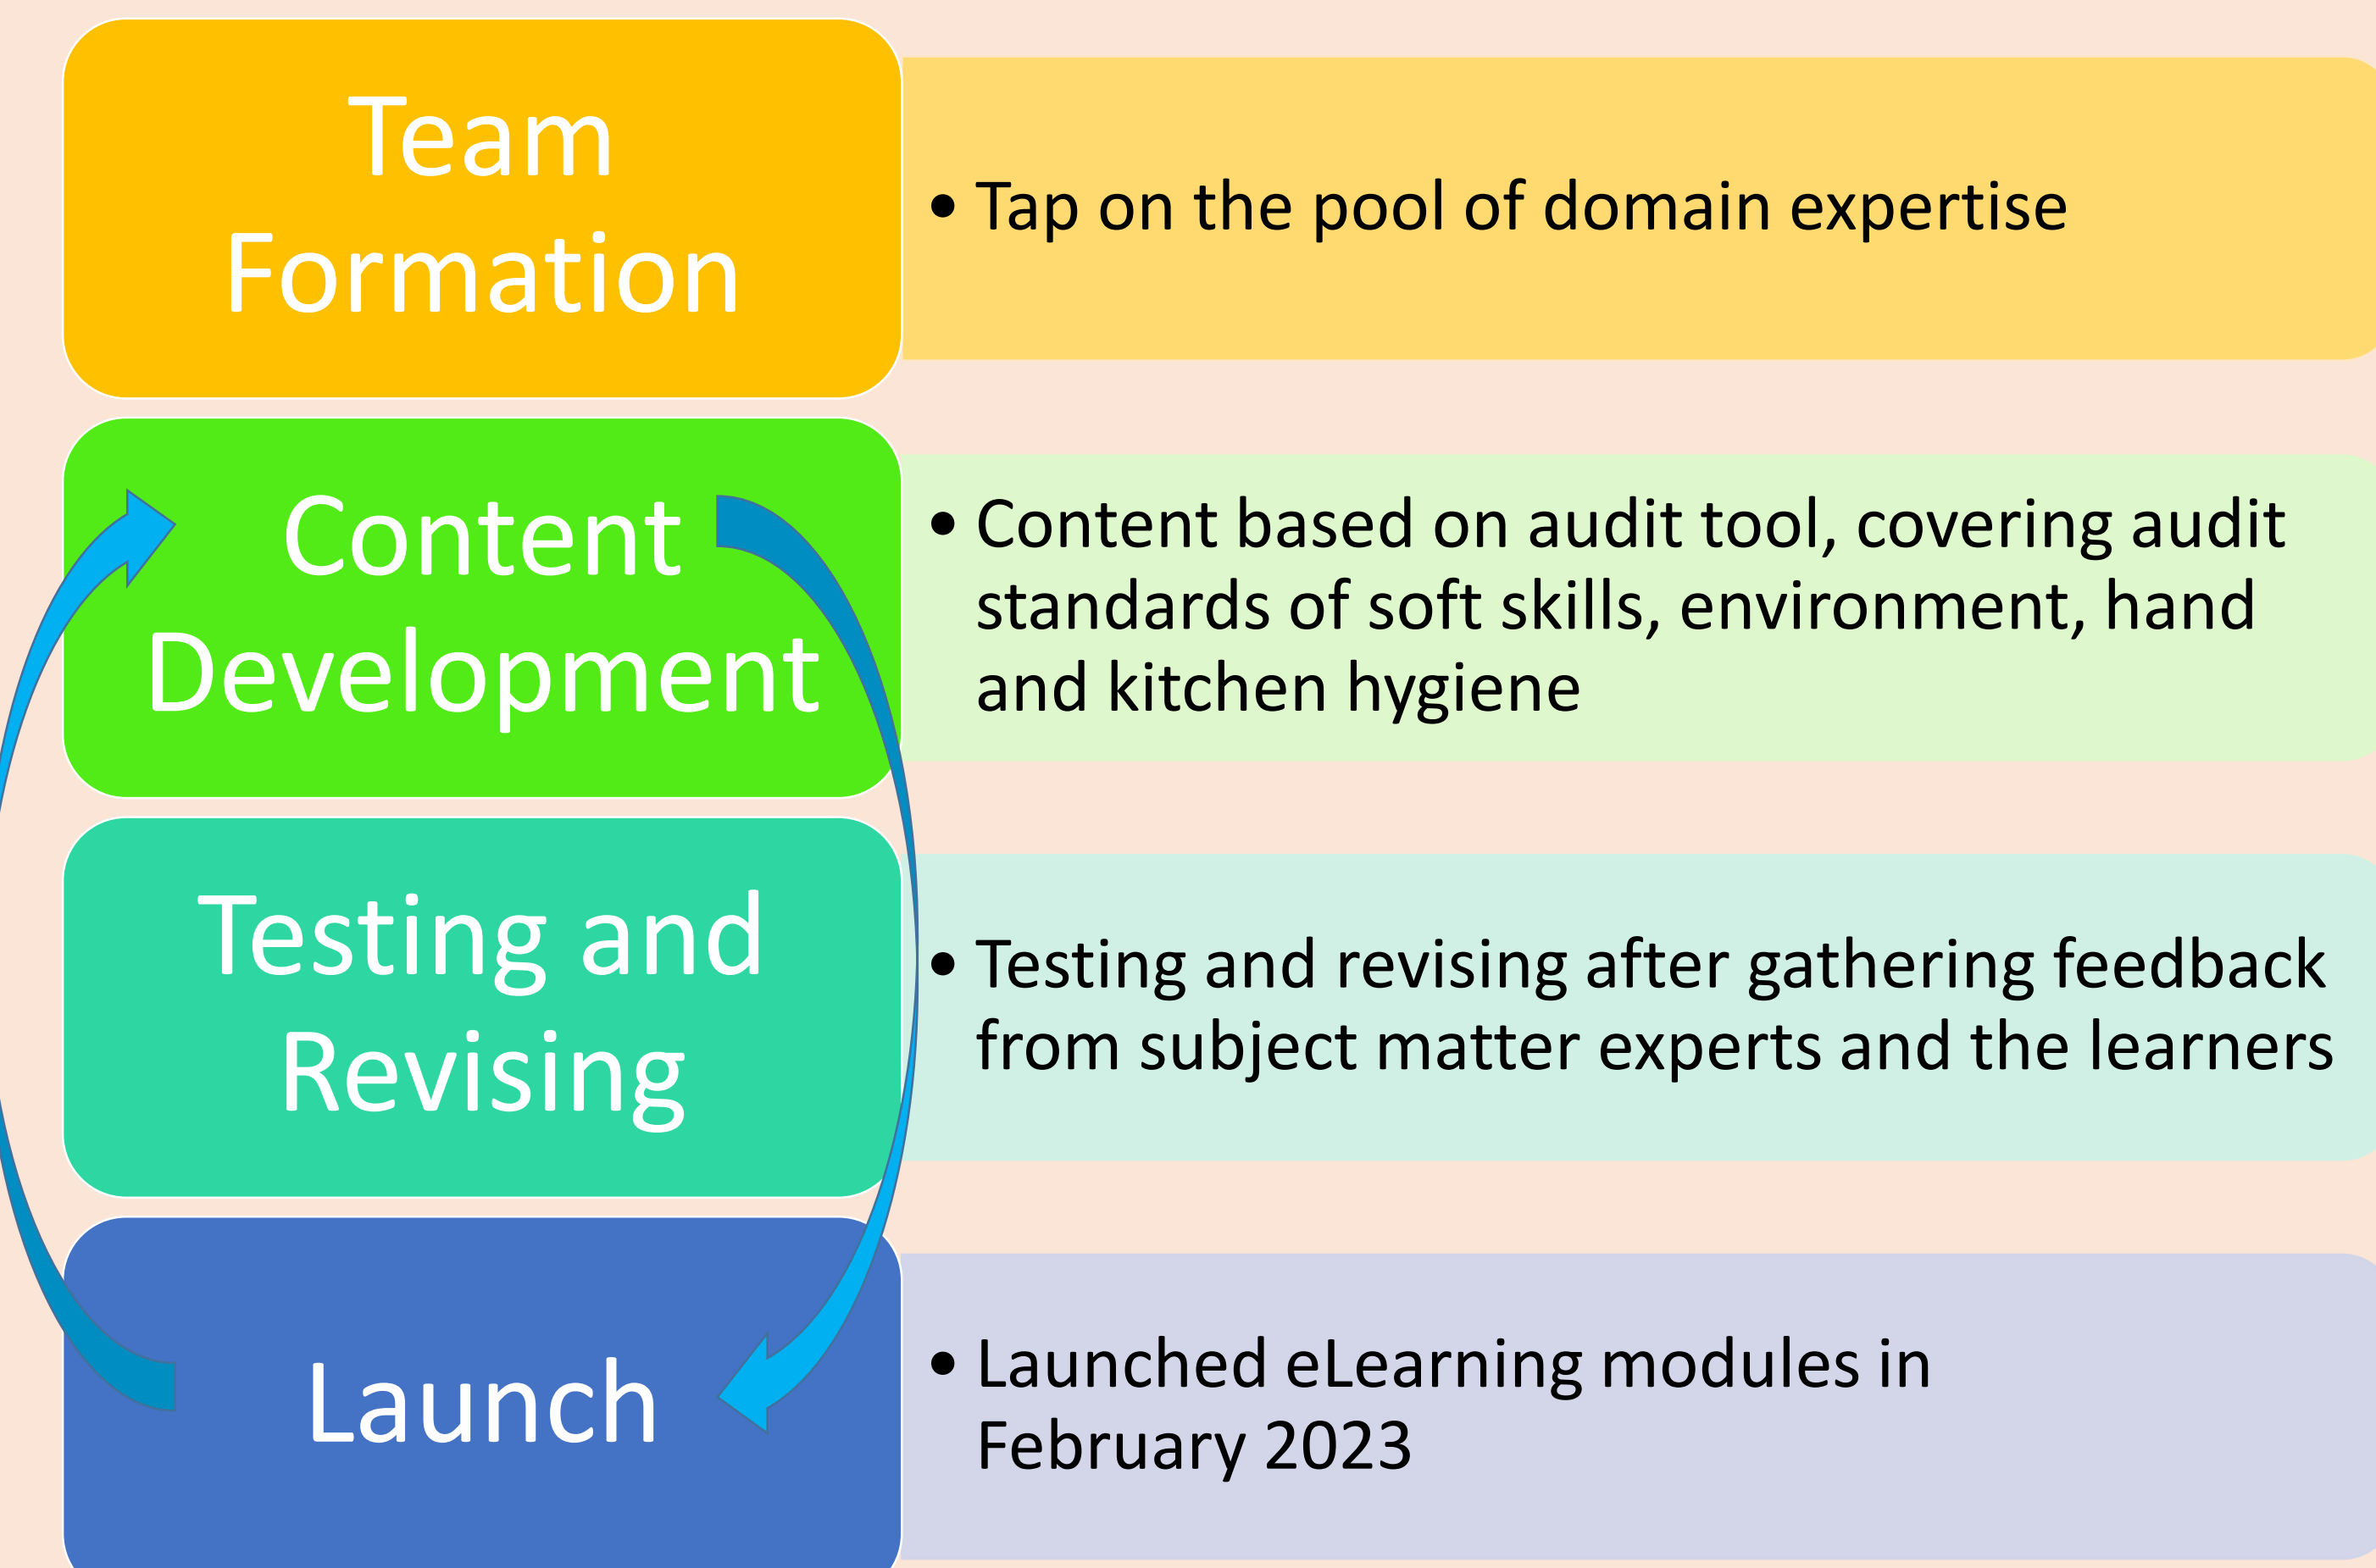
Team Formation

• Tap on the pool of domain expertise

Content Development

• Content based on audit tool, covering audit standards of soft skills, environment, hand and kitchen hygiene

Testing and Revising

• Testing and revising after gathering feedback from subject matter experts and the learners

Launch

• Launched eLearning modules in February 2023